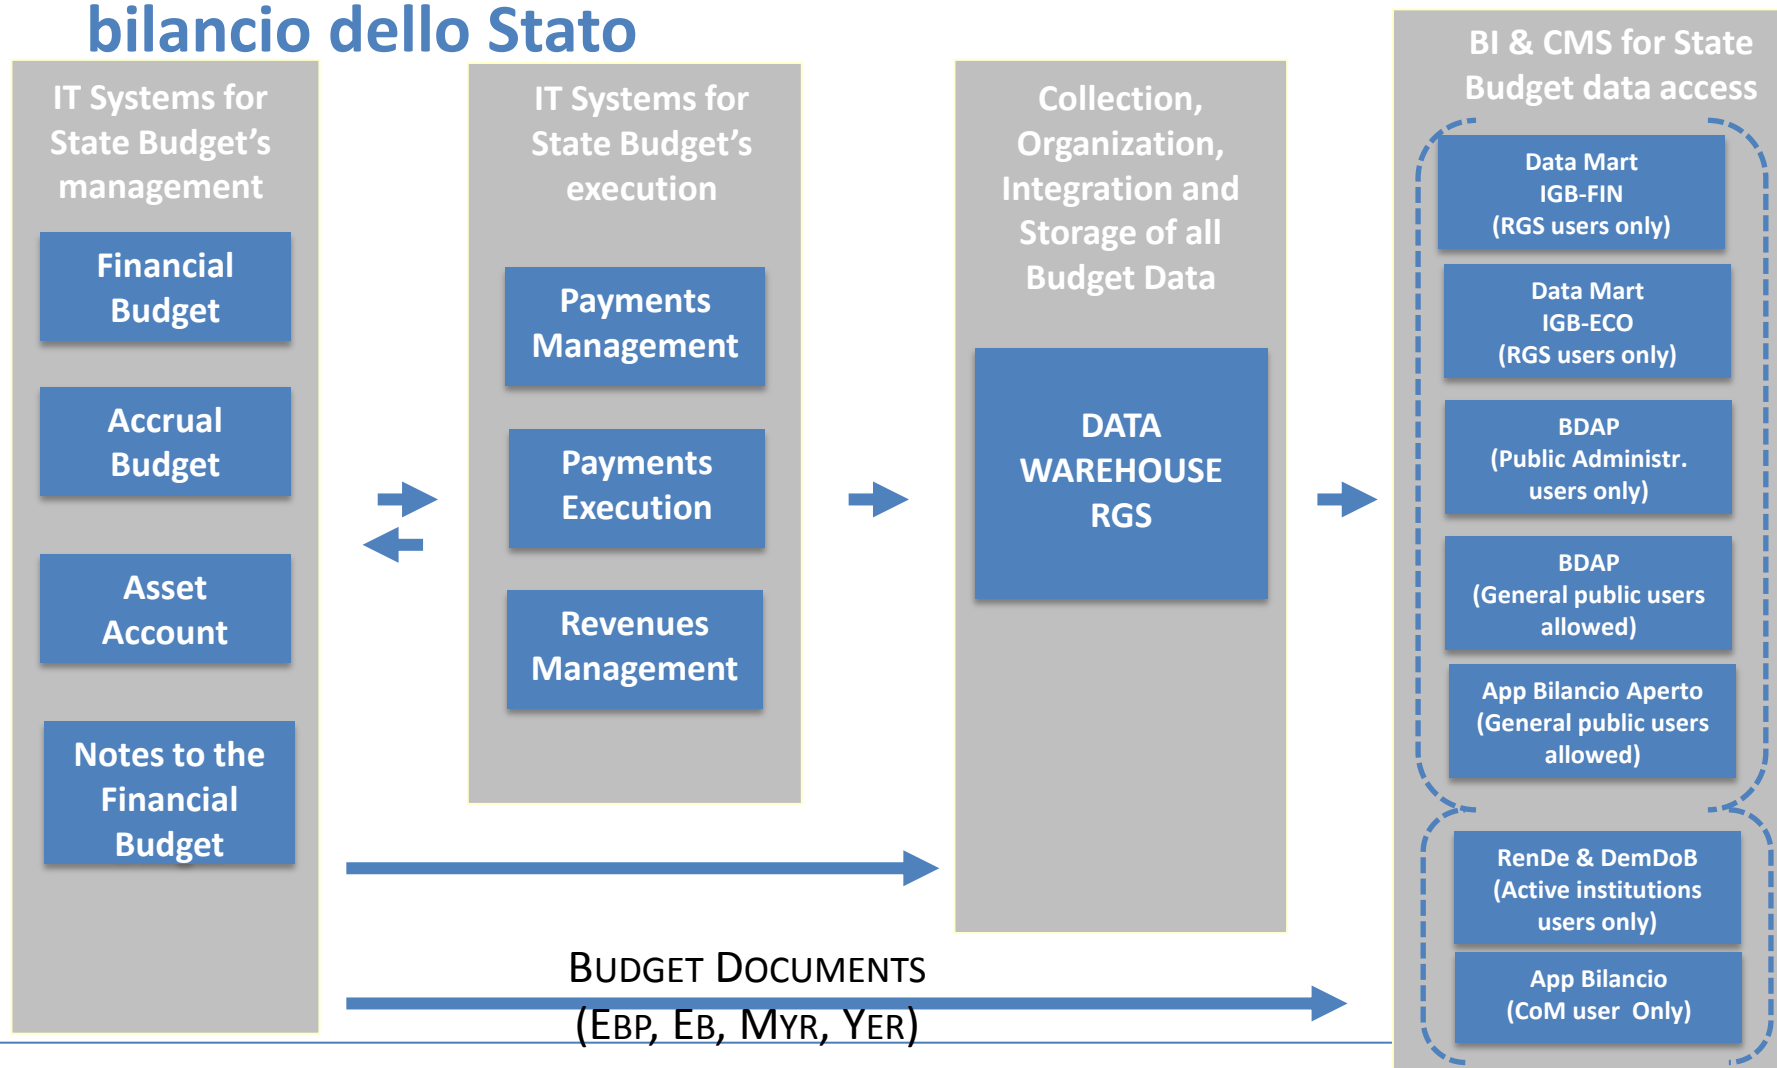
bilancio dello Stato

IT Systems for State Budget's management

Financial Budget

Accrual Budget

Asset Account

Notes to the Financial Budget

IT Systems for State Budget's execution

Payments Management

Payments Execution

Revenues Management

Collection, Organization, Integration and Storage of all Budget Data

DATA WAREHOUSE RGS

BI & CMS for State Budget data access

Data Mart IGB-FIN (RGS users only)

Data Mart IGB-ECO (RGS users only)

BDAP (Public Administr. users only)

BDAP (General public users allowed)

App Bilancio Aperto (General public users allowed)

RenDe & DemDoB (Active institutions users only)

App Bilancio (CoM user Only)

BUDGET DOCUMENTS (EBP, EB, MYR, YER)